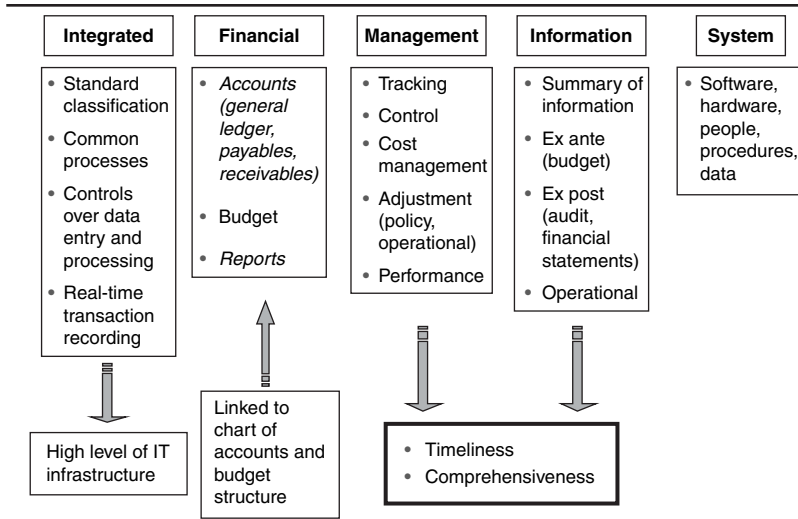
Integrated

• Standard classification
• Common processes
• Controls over data entry and processing
• Real-time transaction recording

High level of IT infrastructure

Financial

• *Accounts (general ledger, payables, receivables)*
• Budget
• *Reports*

Linked to chart of accounts and budget structure

Management

• Tracking
• Control
• Cost management
• Adjustment (policy, operational)
• Performance

Information

• Summary of information
• Ex ante (budget)
• Ex post (audit, financial statements)
• Operational

• Timeliness
• Comprehensiveness

System

• Software, hardware, people, procedures, data